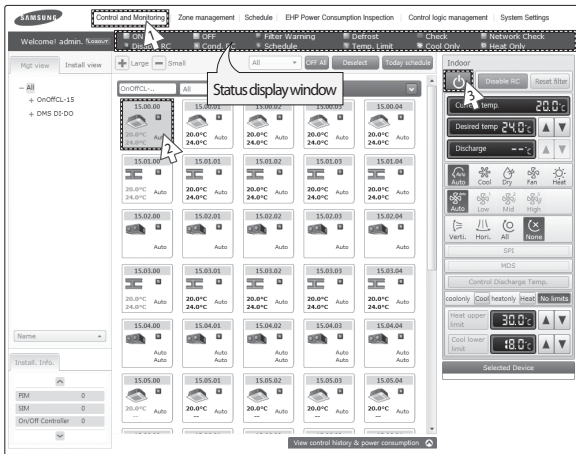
SAMSUNG

Control and Monitoring | Zone management | Schedule | EHP Power Consumption Inspection | Control logic management | System Settings

Welcome! admin. Logout

On
OFF
Filter Warning
Defrost
Check
Network Check
Disable RC
Cond. FC
Schedule
Temp. Limit
Cool Only
Heat Only

1

Mgt view | Install view

+ Large − Small

All

OFF All | Deselect | Today schedule

Status display window

- All
+ OnOffCL-15
+ DMS DI-DO

OnOffCL-... | All

| 15.00.00 | 15.00.01 | 15.00.02 | 15.00.03 | 15.00.04 |
|---|---|---|---|---|
| 20.0°C 24.0°C Auto | 20.0°C 24.0°C Auto | 20.0°C 24.0°C Auto | 20.0°C 24.0°C Auto | 20.0°C 24.0°C Auto |
| 15.01.00 | 15.01.01 | 15.01.02 | 15.01.03 | 15.01.04 |
| 20.0°C 24.0°C Auto | 20.0°C 24.0°C Auto | 20.0°C 24.0°C Auto | 20.0°C 24.0°C Auto | 20.0°C 24.0°C Auto |
| 15.02.00 | 15.02.01 | 15.02.02 | 15.02.03 | 15.02.04 |
| Auto | Auto | Auto | Auto | Auto |
| 15.03.00 | 15.03.01 | 15.03.02 | 15.03.03 | 15.03.04 |
| 20.0°C 24.0°C Auto | 20.0°C 24.0°C Auto | 20.0°C 24.0°C Auto | 20.0°C 24.0°C Auto | 20.0°C 24.0°C Auto |
| 15.04.00 | 15.04.01 | 15.04.02 | 15.04.03 | 15.04.04 |
| Auto Auto | Auto Auto | Auto Auto | Auto Auto | Auto Auto |
| 15.05.00 | 15.05.01 | 15.05.02 | 15.05.03 | 15.05.04 |
| 20.0°C -- Auto | 20.0°C -- Auto | 20.0°C -- Auto | 20.0°C -- Auto | 20.0°C -- Auto |

2

Name

Install. Info.

| PIM | 0 |
|---|---|
| SIM | 0 |
| On/Off Controller | 0 |

View control history & power consumption

Indoor

3

Disable RC | Reset filter

Current temp. 20.0°C

Desired temp 24.0°C

Discharge --°C

Auto | Cool | Dry | Fan | Heat

Auto | Low | Mid | High

Verti. | Hori. | All | None

SPI

MDS

Control Discharge Temp.

coolonly | Cool | heatonly | Heat | No limits

Heat upper limit 30.0°C

Cool lower limit 18.0°C

Selected Device